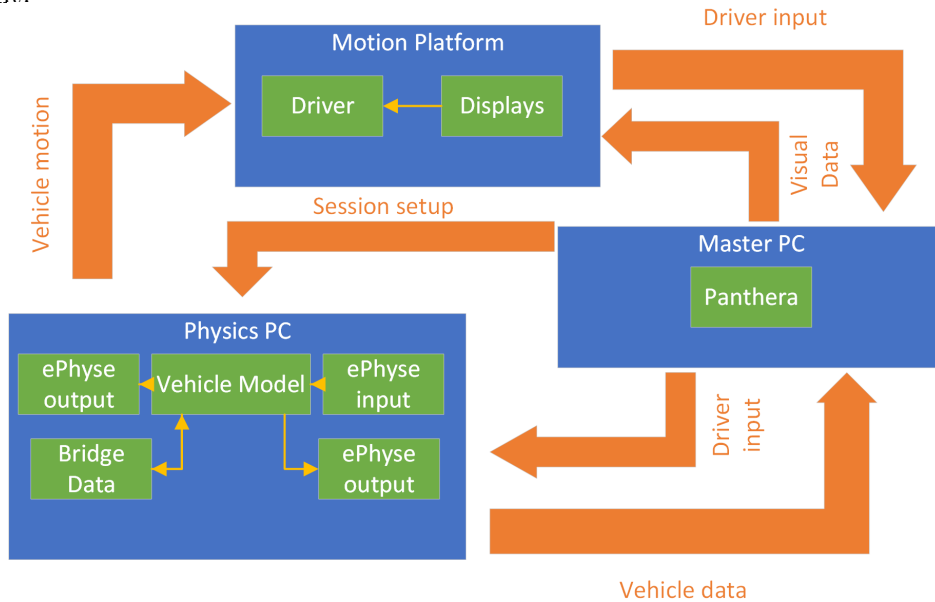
Motion Platform

Driver

Displays

Driver input

Vehicle motion

Visual Data

Session setup

Master PC

Panthera

Physics PC

ePhyse output

Vehicle Model

ePhyse input

Bridge Data

ePhyse output

Driver input

Vehicle data